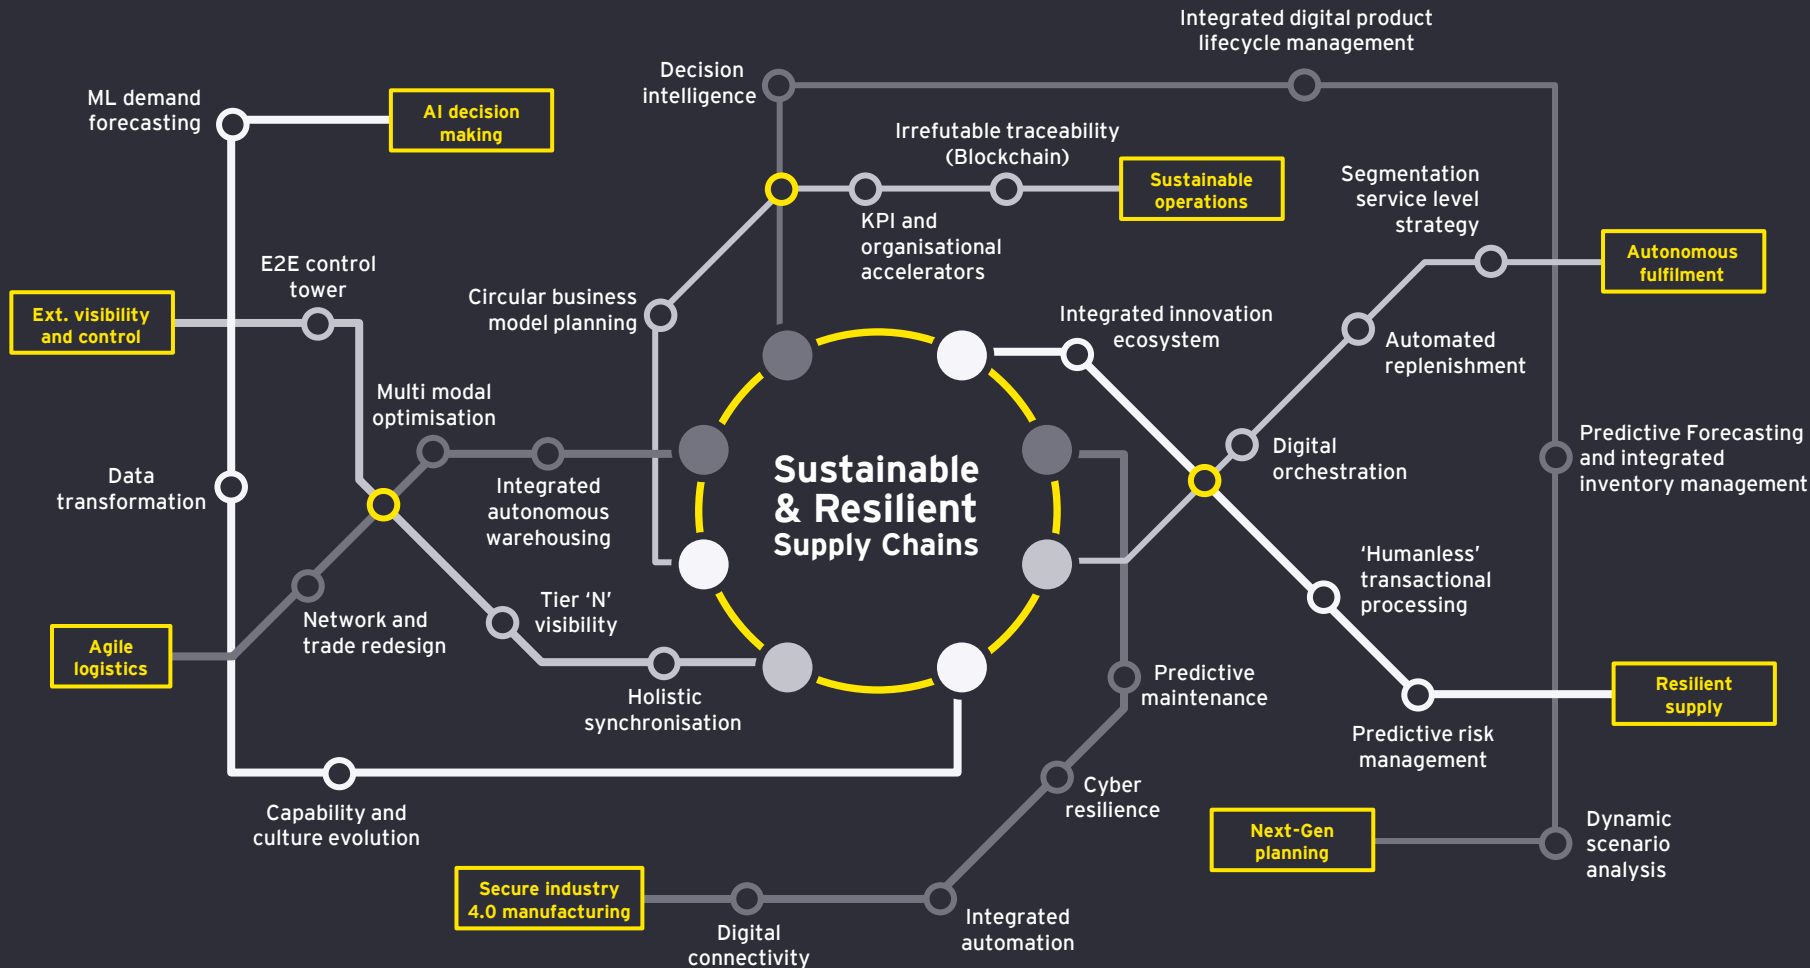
Integrated digital product lifecycle management

Decision intelligence

ML demand forecasting

AI decision making

Irrefutable traceability (Blockchain)

Sustainable operations

Segmentation service level strategy

KPI and organisational accelerators

Autonomous fulfilment

E2E control tower

Ext. visibility and control

Circular business model planning

Integrated innovation ecosystem

Automated replenishment

Multi modal optimisation

Digital orchestration

Predictive Forecasting and integrated inventory management

Data transformation

Integrated autonomous warehousing

Sustainable & Resilient Supply Chains

'Humanless' transactional processing

Network and trade redesign

Tier 'N' visibility

Agile logistics

Holistic synchronisation

Predictive maintenance

Resilient supply

Predictive risk management

Cyber resilience

Capability and culture evolution

Next-Gen planning

Dynamic scenario analysis

Secure industry 4.0 manufacturing

Integrated automation

Digital connectivity